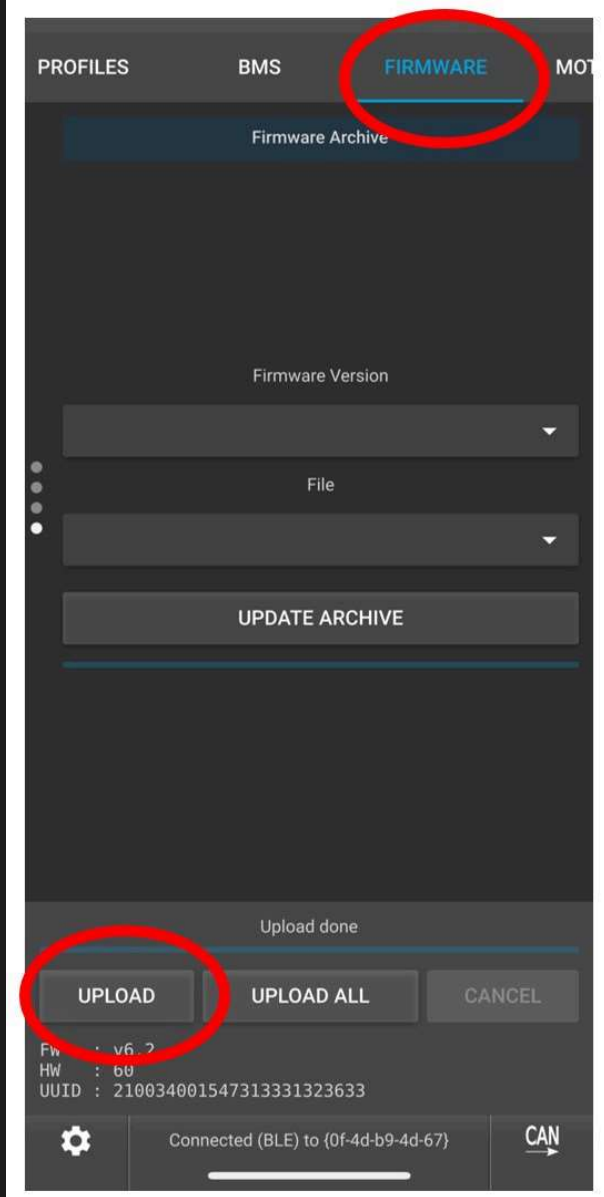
PROFILES BMS FIRMWARE MOT

Firmware Archive

Firmware Version

File

UPDATE ARCHIVE

Upload done

UPLOAD UPLOAD ALL CANCEL

FW : v6.2
HW : 60
UUID : 210034001547313331323633

Connected (BLE) to {0f-4d-b9-4d-67}

CAN